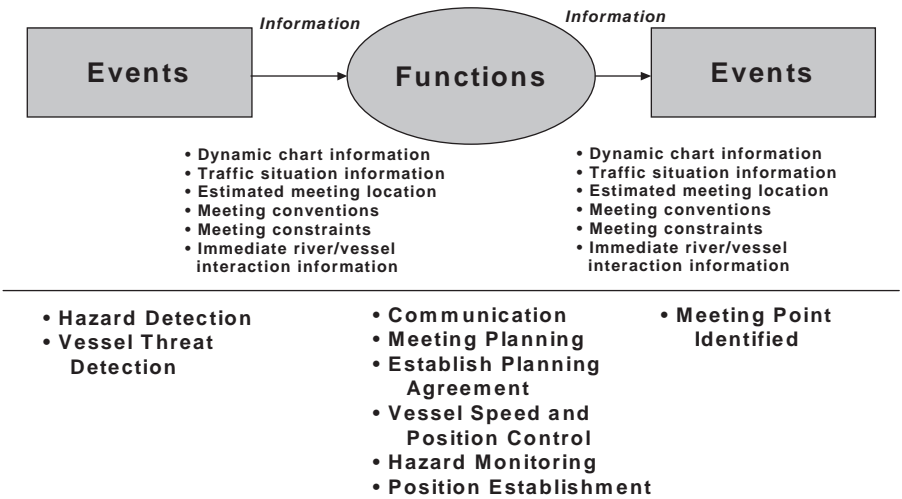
Information

Information

Events

Functions

Events

• Dynamic chart information
• Traffic situation information
• Estimated meeting location
• Meeting conventions
• Meeting constraints
• Immediate river/vessel interaction information

• Dynamic chart information
• Traffic situation information
• Estimated meeting location
• Meeting conventions
• Meeting constraints
• Immediate river/vessel interaction information

• Hazard Detection
• Vessel Threat Detection

• Communication
• Meeting Planning
• Establish Planning Agreement
• Vessel Speed and Position Control
• Hazard Monitoring
• Position Establishment

• Meeting Point Identified